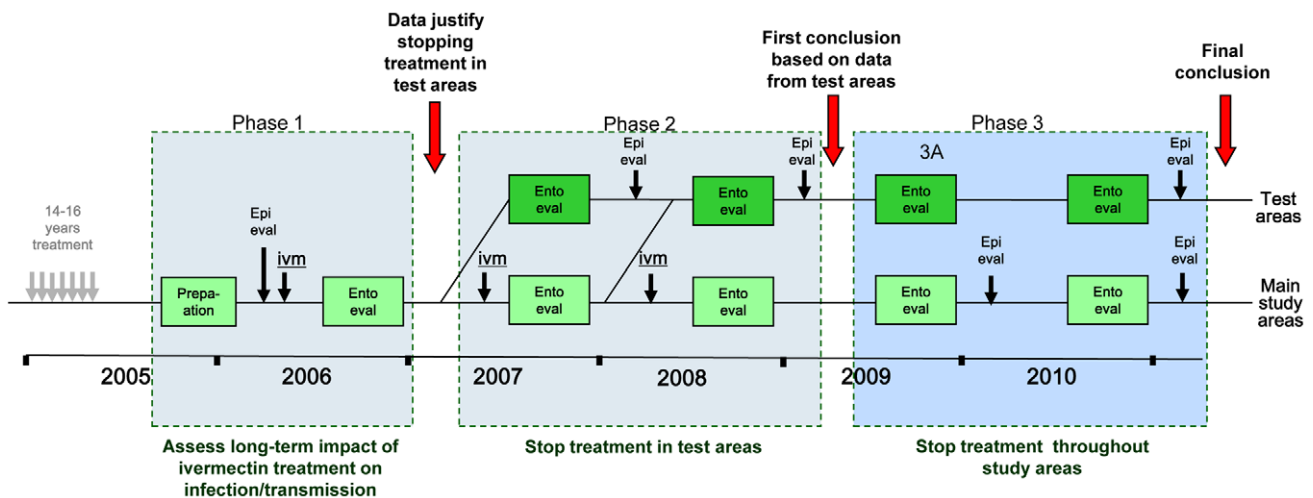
Data justify stopping treatment in test areas

First conclusion based on data from test areas

Final conclusion

Phase 1

Phase 2

Phase 3

14-16 years treatment

Prepa-ation

Epi eval

ivm

Ento eval

ivm

Ento eval

Ento eval

Epi eval

ivm

Ento eval

Ento eval

Epi eval

3A

Ento eval

Ento eval

Epi eval

Test areas

Ento eval

Epi eval

Ento eval

Epi eval

Main study areas

2005

2006

2007

2008

2009

2010

Assess long-term impact of ivermectin treatment on infection/transmission

Stop treatment in test areas

Stop treatment throughout study areas